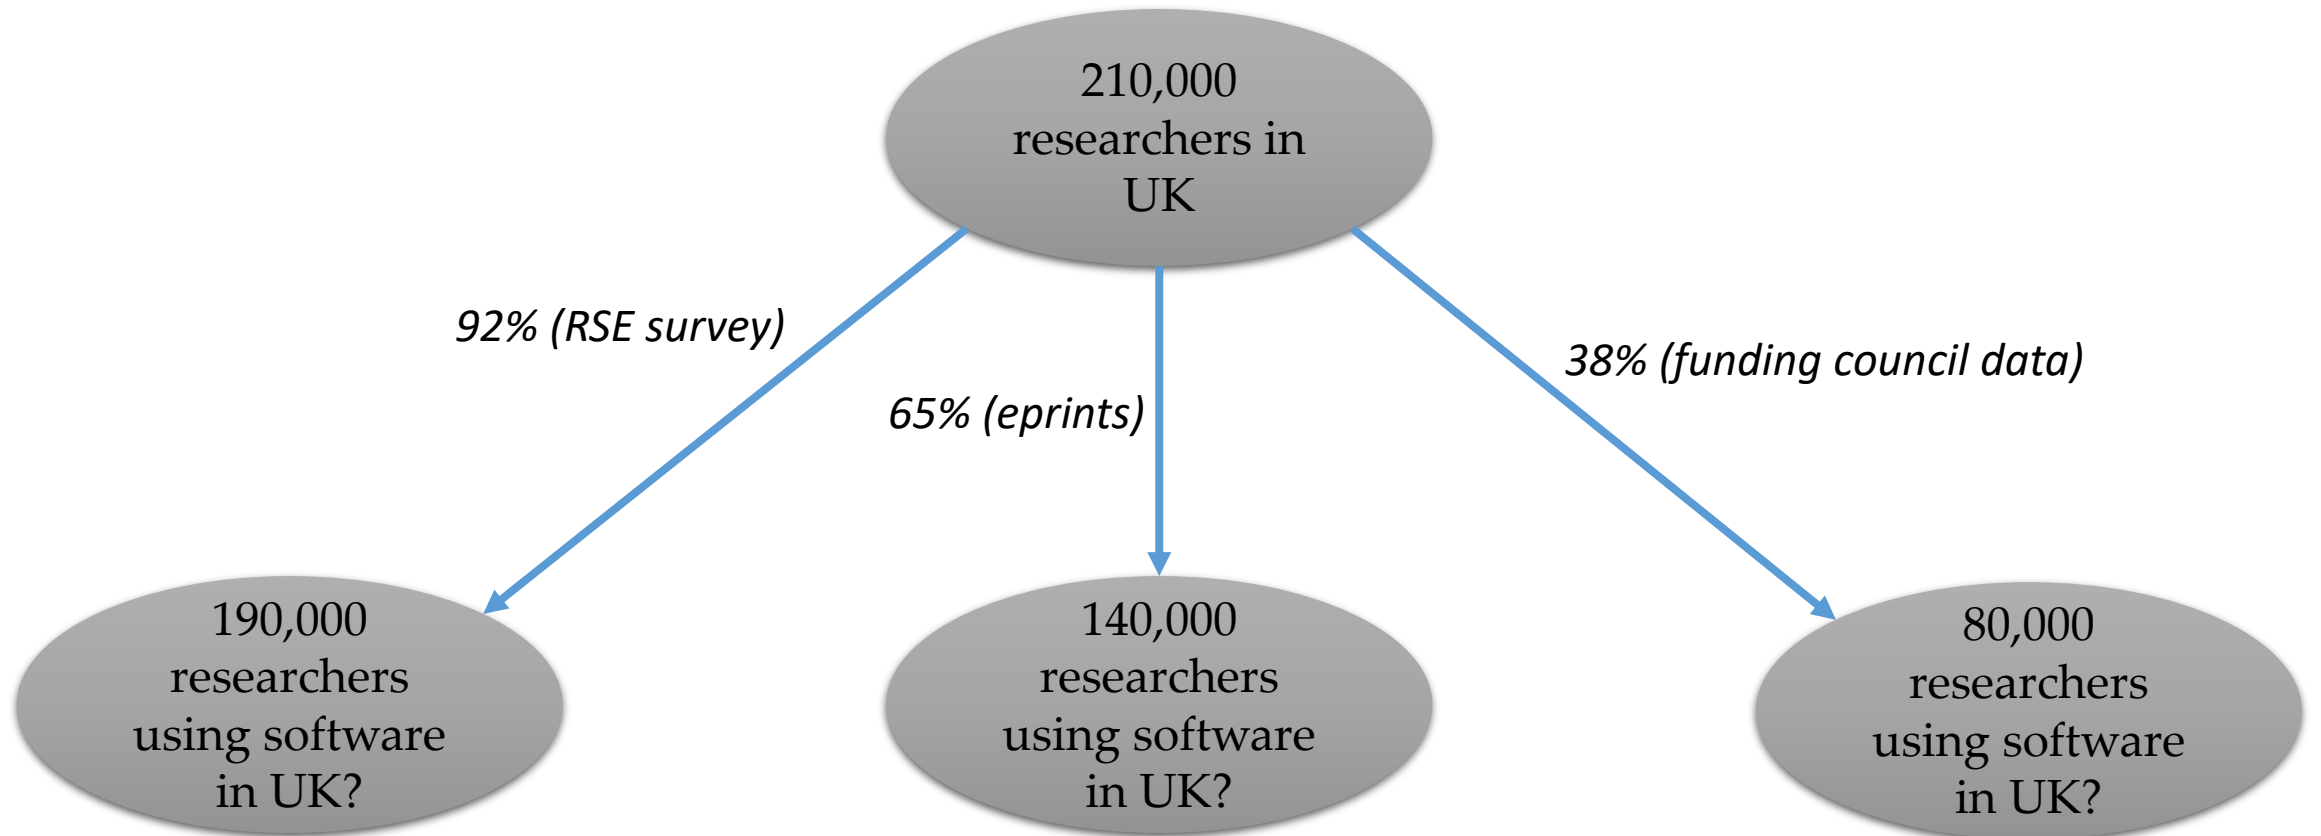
210,000 researchers in UK

92% (RSE survey)

65% (eprints)

38% (funding council data)

190,000 researchers using software in UK?

140,000 researchers using software in UK?

80,000 researchers using software in UK?